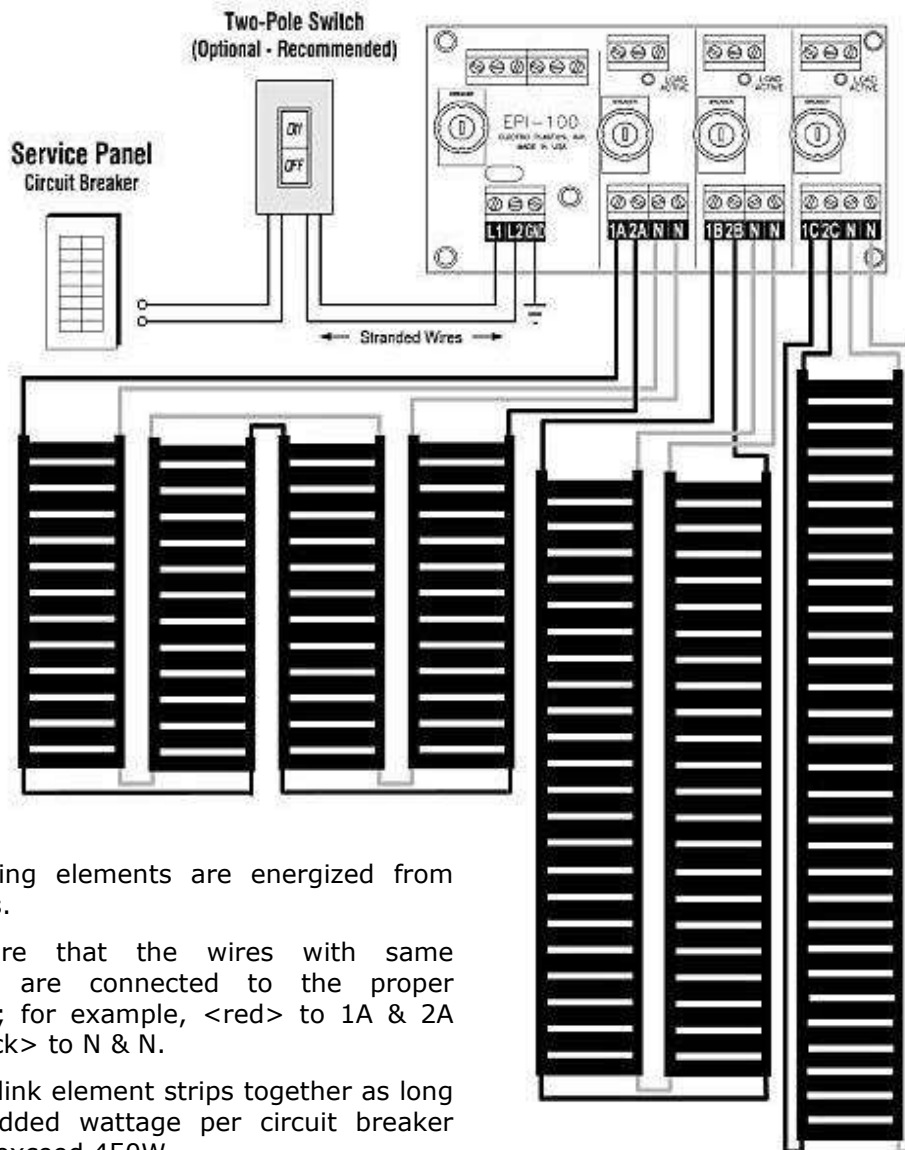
Two-Pole Switch
(Optional - Recommended)

Service Panel
Circuit Breaker

ON
OFF

EPI-100
ELECTRO PLASTICS, INC.
MADE IN USA

LOAD ACTIVE
LOAD ACTIVE
LOAD ACTIVE

L1 L2 GND

1A 2A N N
1B 2B N N
1C 2C N N

Stranded Wires

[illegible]ing elements are energized from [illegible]s.

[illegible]re that the wires with same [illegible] are connected to the proper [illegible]; for example, <red> to 1A & 2A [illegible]ck> to N & N.

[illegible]link element strips together as long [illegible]dded wattage per circuit breaker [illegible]xceed 450W.